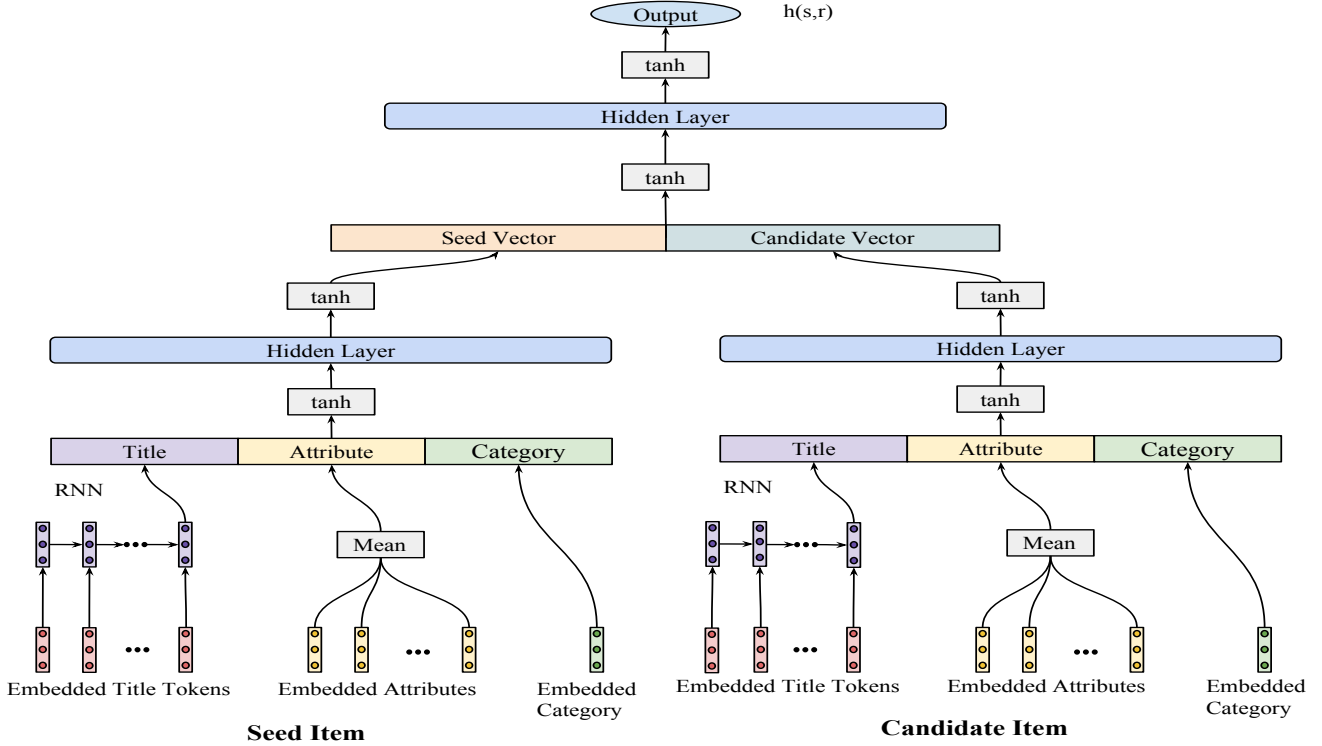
Output

h(s,r)

tanh

Hidden Layer

tanh

Seed Vector

Candidate Vector

tanh

Hidden Layer

tanh

Title

Attribute

Category

RNN

Mean

Embedded Title Tokens

Embedded Attributes

Embedded Category

Seed Item

tanh

Hidden Layer

tanh

Title

Attribute

Category

RNN

Mean

Embedded Title Tokens

Embedded Attributes

Embedded Category

Candidate Item